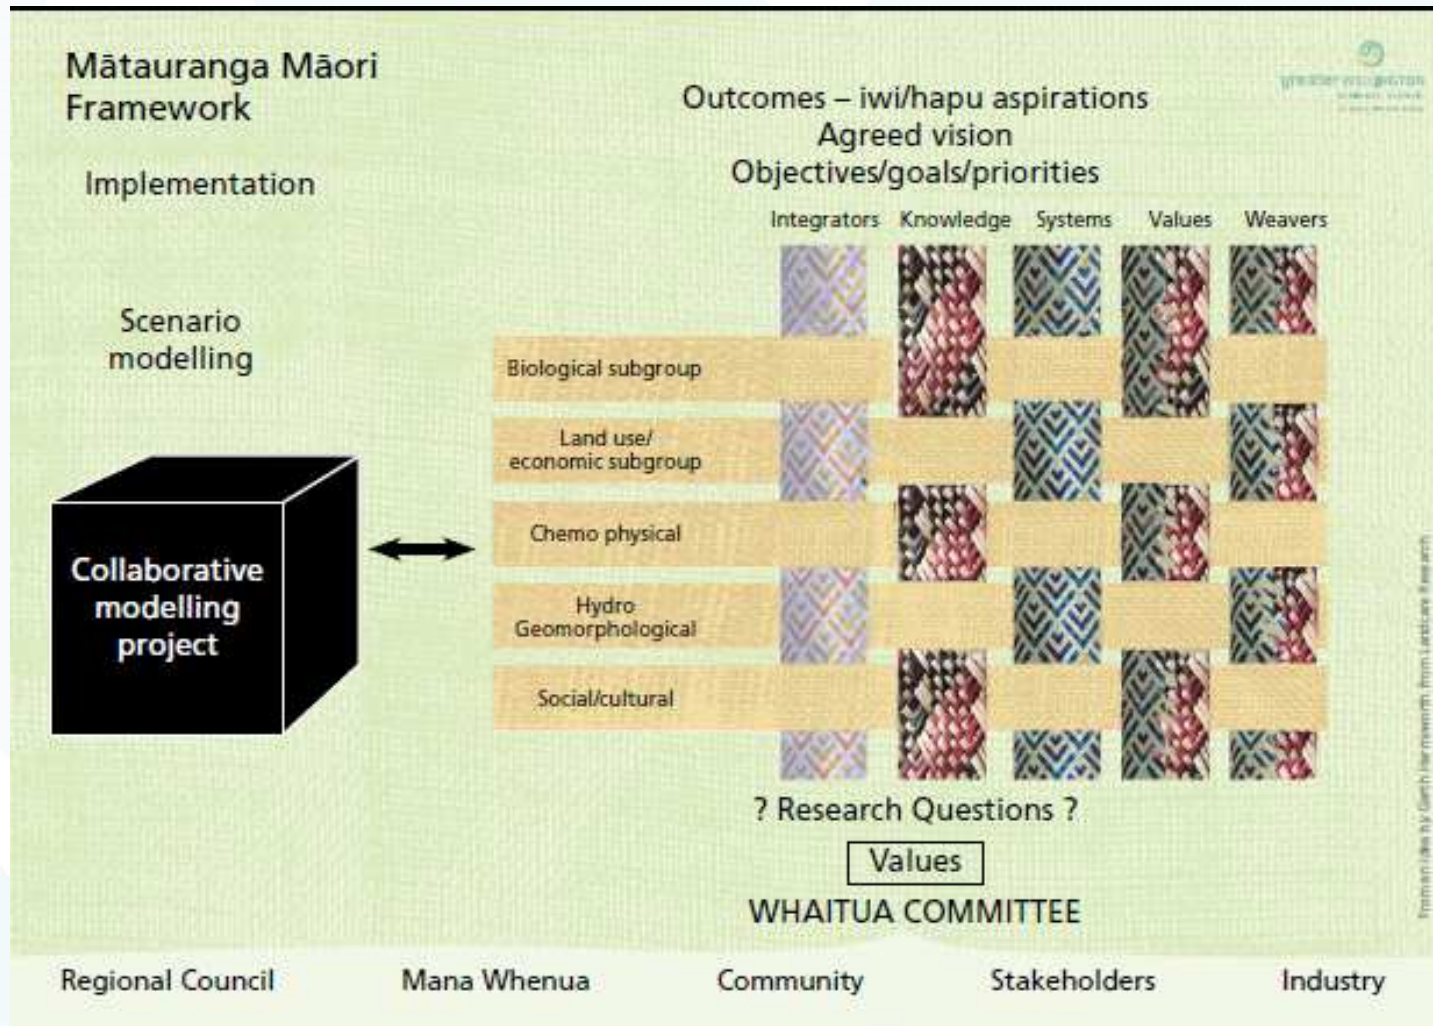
Mātauranga Māori Framework

Implementation

Scenario modelling

Outcomes – iwi/hapu aspirations
Agreed vision
Objectives/goals/priorities

greater wellington

Integrators Knowledge Systems Values Weavers

Biological subgroup

Land use/ economic subgroup

Chemo physical

Hydro Geomorphological

Social/cultural

Collaborative modelling project

? Research Questions ?

Values

WHAITUA COMMITTEE

Regional Council Mana Whenua Community Stakeholders Industry

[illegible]